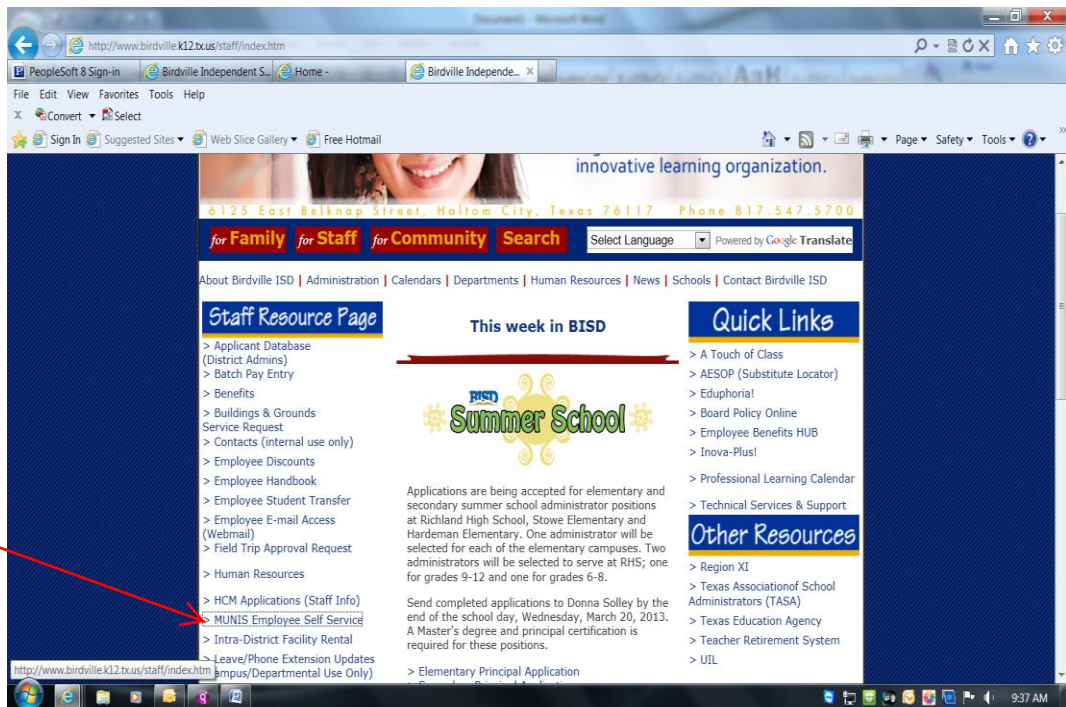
Document1 - Microsoft Word

http://www.birdville.k12.tx.us/staff/index.htm

PeopleSoft 8 Sign-in | Birdville Independent S... | Home - | Birdville Independe...

File Edit View Favorites Tools Help

Convert Select

Sign In | Suggested Sites | Web Slice Gallery | Free Hotmail

Page | Safety | Tools

innovative learning organization.

6125 East Belknap Street, Haltom City, Texas 76117 Phone 817.547.5700

for Family for Staff for Community Search

Select Language Powered by Google Translate

About Birdville ISD | Administration | Calendars | Departments | Human Resources | News | Schools | Contact Birdville ISD

Staff Resource Page

> Applicant Database (District Admins)
> Batch Pay Entry
> Benefits
> Buildings & Grounds Service Request
> Contacts (internal use only)
> Employee Discounts
> Employee Handbook
> Employee Student Transfer
> Employee E-mail Access (Webmail)
> Field Trip Approval Request
> Human Resources
> HCM Applications (Staff Info)
> MUNIS Employee Self Service
> Intra-District Facility Rental
> Leave/Phone Extension Updates (Campus/Departmental Use Only)

This week in BISD

BISD Summer School

Applications are being accepted for elementary and secondary summer school administrator positions at Richland High School, Stowe Elementary and Hardeman Elementary. One administrator will be selected for each of the elementary campuses. Two administrators will be selected to serve at RHS; one for grades 9-12 and one for grades 6-8.

Send completed applications to Donna Solley by the end of the school day, Wednesday, March 20, 2013. A Master's degree and principal certification is required for these positions.

> Elementary Principal Application

Quick Links

> A Touch of Class
> AESOP (Substitute Locator)
> Eduphoria!
> Board Policy Online
> Employee Benefits HUB
> Inova-Plus!
> Professional Learning Calendar
> Technical Services & Support

Other Resources

> Region XI
> Texas Associationof School Administrators (TASA)
> Texas Education Agency
> Teacher Retirement System
> UIL

http://www.birdville.k12.tx.us/staff/index.htm

9:37 AM